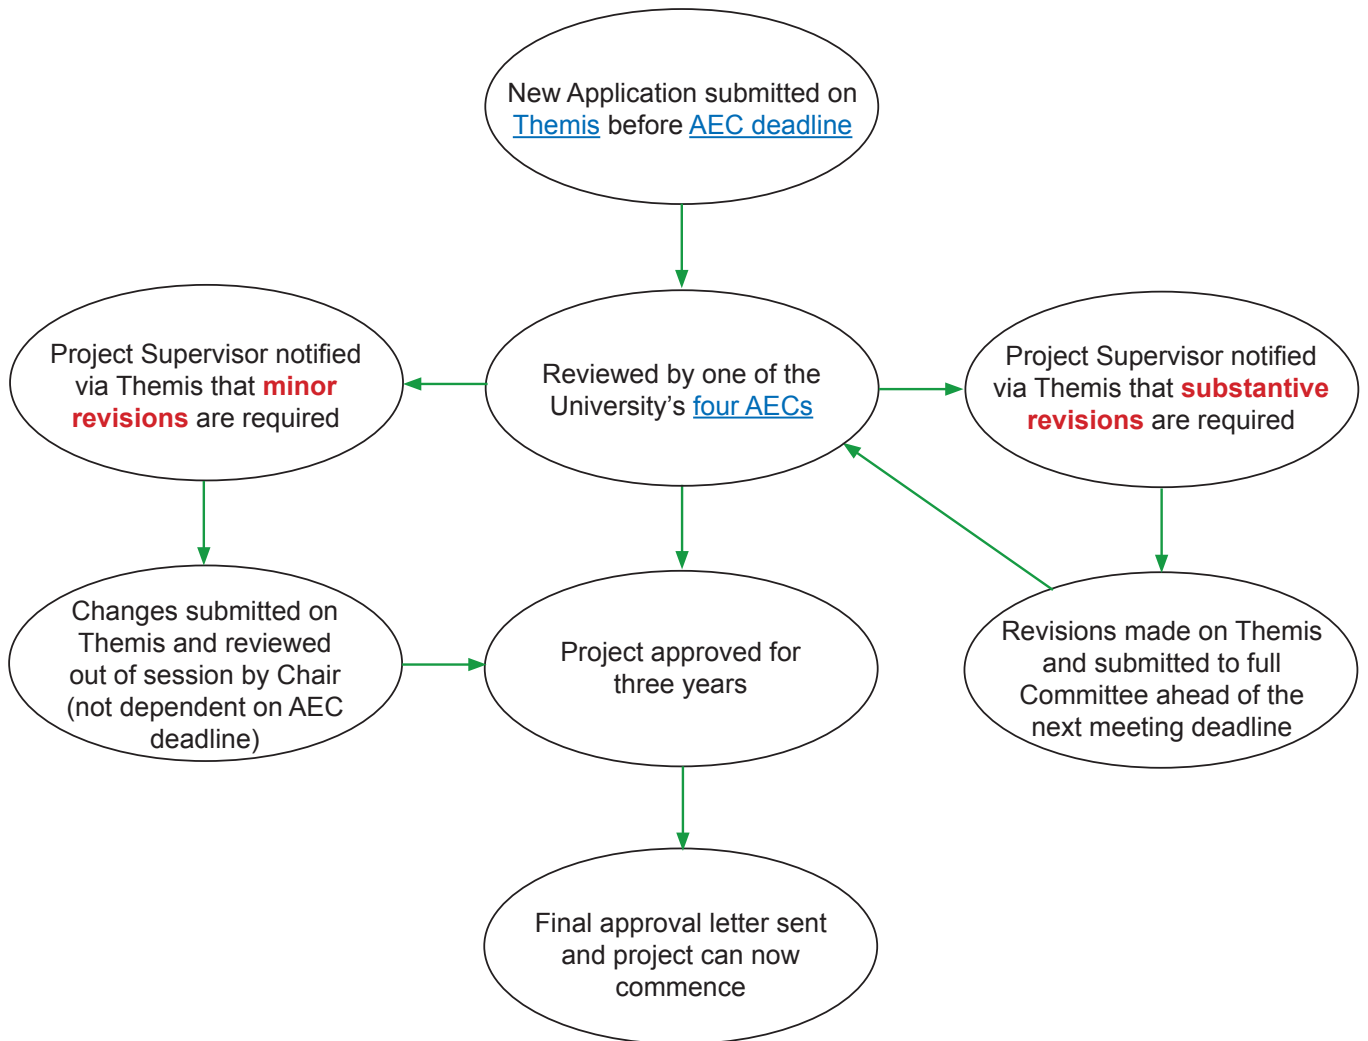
New Application submitted on Themis before AEC deadline

Project Supervisor notified via Themis that minor revisions are required

Reviewed by one of the University's four AECs

Project Supervisor notified via Themis that substantive revisions are required

Changes submitted on Themis and reviewed out of session by Chair (not dependent on AEC deadline)

Project approved for three years

Revisions made on Themis and submitted to full Committee ahead of the next meeting deadline

Final approval letter sent and project can now commence